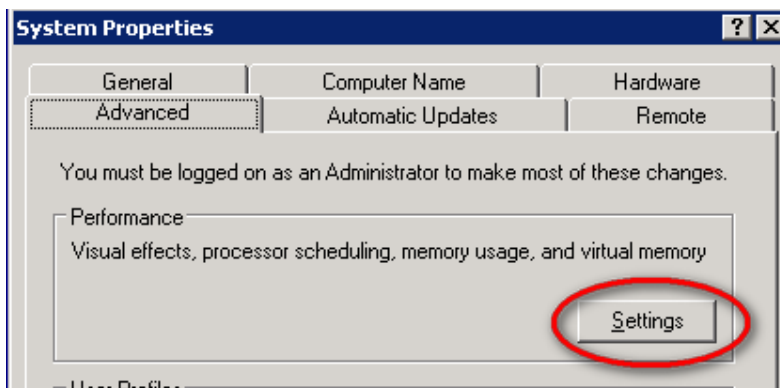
System Properties

?

General

Computer Name

Hardware

Advanced

Automatic Updates

Remote

You must be logged on as an Administrator to make most of these changes.

Performance

Visual effects, processor scheduling, memory usage, and virtual memory

Settings

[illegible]